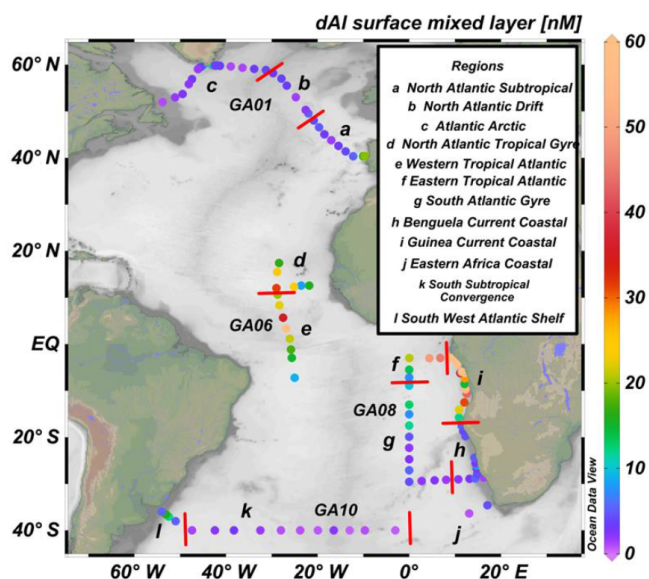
dAl surface mixed layer [nM]

60° N
40° N
20° N
EQ
20° S
40° S

60° W 40° W 20° W 0° 20° E

c
b
GA01
a
d
GA06
e
f
i
GA08
g
h
k
GA10
l
j

Regions
a North Atlantic Subtropical
b North Atlantic Drift
c Atlantic Arctic
d North Atlantic Tropical Gyre
e Western Tropical Atlantic
f Eastern Tropical Atlantic
g South Atlantic Gyre
h Benguela Current Coastal
i Guinea Current Coastal
j Eastern Africa Coastal
k South Subtropical Convergence
l South West Atlantic Shelf

60
50
40
30
20
10
0

Ocean Data View